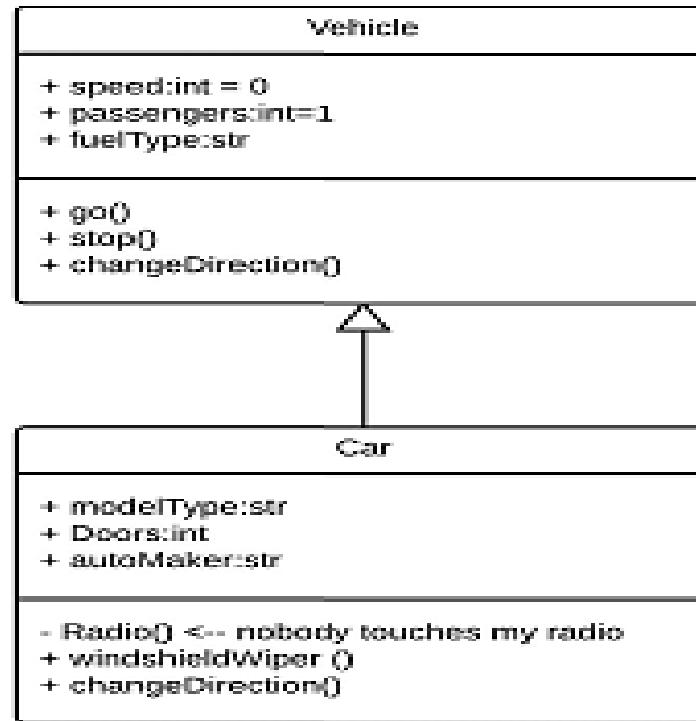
Vehicle

+ speed:int = 0
+ passengers:int=1
+ fuelType:str

+ go()
+ stop()
+ changeDirection()

Car

+ modelType:str
+ Doors:int
+ autoMaker:str

- Radio() <-- nobody touches my radio
+ windshieldWiper ()
+ changeDirection()